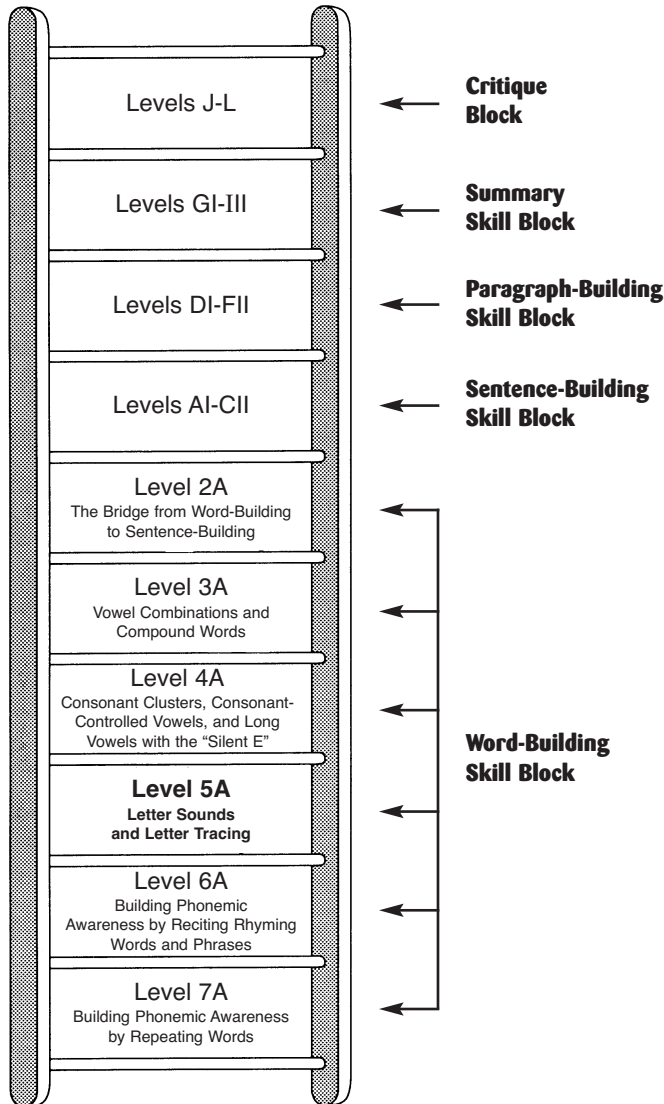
Levels J-L

Critique Block

Levels GI-III

Summary Skill Block

Levels DI-FII

Paragraph-Building Skill Block

Levels AI-CII

Sentence-Building Skill Block

Level 2A
The Bridge from Word-Building to Sentence-Building

Level 3A
Vowel Combinations and Compound Words

Level 4A
Consonant Clusters, Consonant-Controlled Vowels, and Long Vowels with the "Silent E"

Level 5A
Letter Sounds and Letter Tracing

Level 6A
Building Phonemic Awareness by Reciting Rhyming Words and Phrases

Level 7A
Building Phonemic Awareness by Repeating Words

Word-Building Skill Block